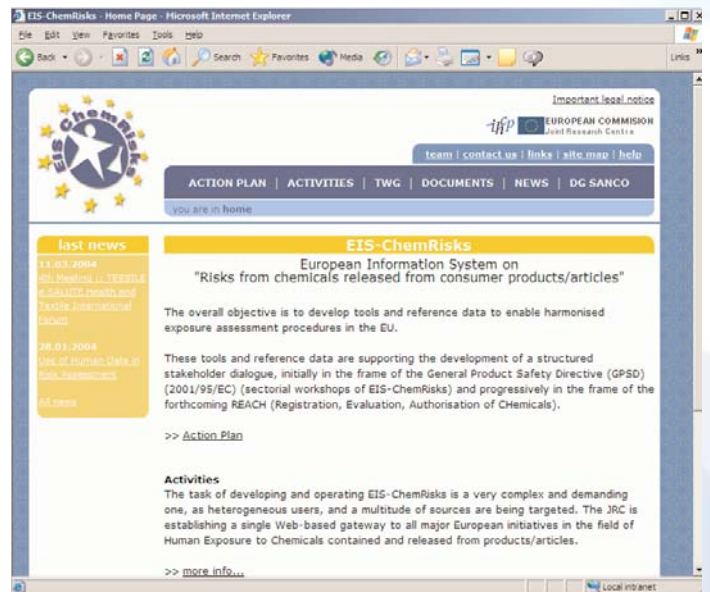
EIS-ChemRisks - Home Page - Microsoft Internet Explorer

File Edit View Favorites Tools Help

Back Search Favorites Media Links

Important legal notice

EIS ChemRisks

ihcp EUROPEAN COMMISION Joint Research Centre

team | contact us | links | site map | help

ACTION PLAN | ACTIVITIES | TWG | DOCUMENTS | NEWS | DG SANCO

you are in home

last news

11.03.2004
4th Meeting :: TESSILE e SALUTE Health and Textile International Forum

28.01.2004
Use of Human Data in Risk Assessment

All news

EIS-ChemRisks

European Information System on
"Risks from chemicals released from consumer products/articles"

The overall objective is to develop tools and reference data to enable harmonised exposure assessment procedures in the EU.

These tools and reference data are supporting the development of a structured stakeholder dialogue, initially in the frame of the General Product Safety Directive (GPSD) (2001/95/EC) (sectorial workshops of EIS-ChemRisks) and progressively in the frame of the forthcoming REACH (Registration, Evaluation, Authorisation of CHemicals).

>> Action Plan

Activities
The task of developing and operating EIS-ChemRisks is a very complex and demanding one, as heterogeneous users, and a multitude of sources are being targeted. The JRC is establishing a single Web-based gateway to all major European initiatives in the field of Human Exposure to Chemicals contained and released from products/articles.

>> more info...

Local intranet